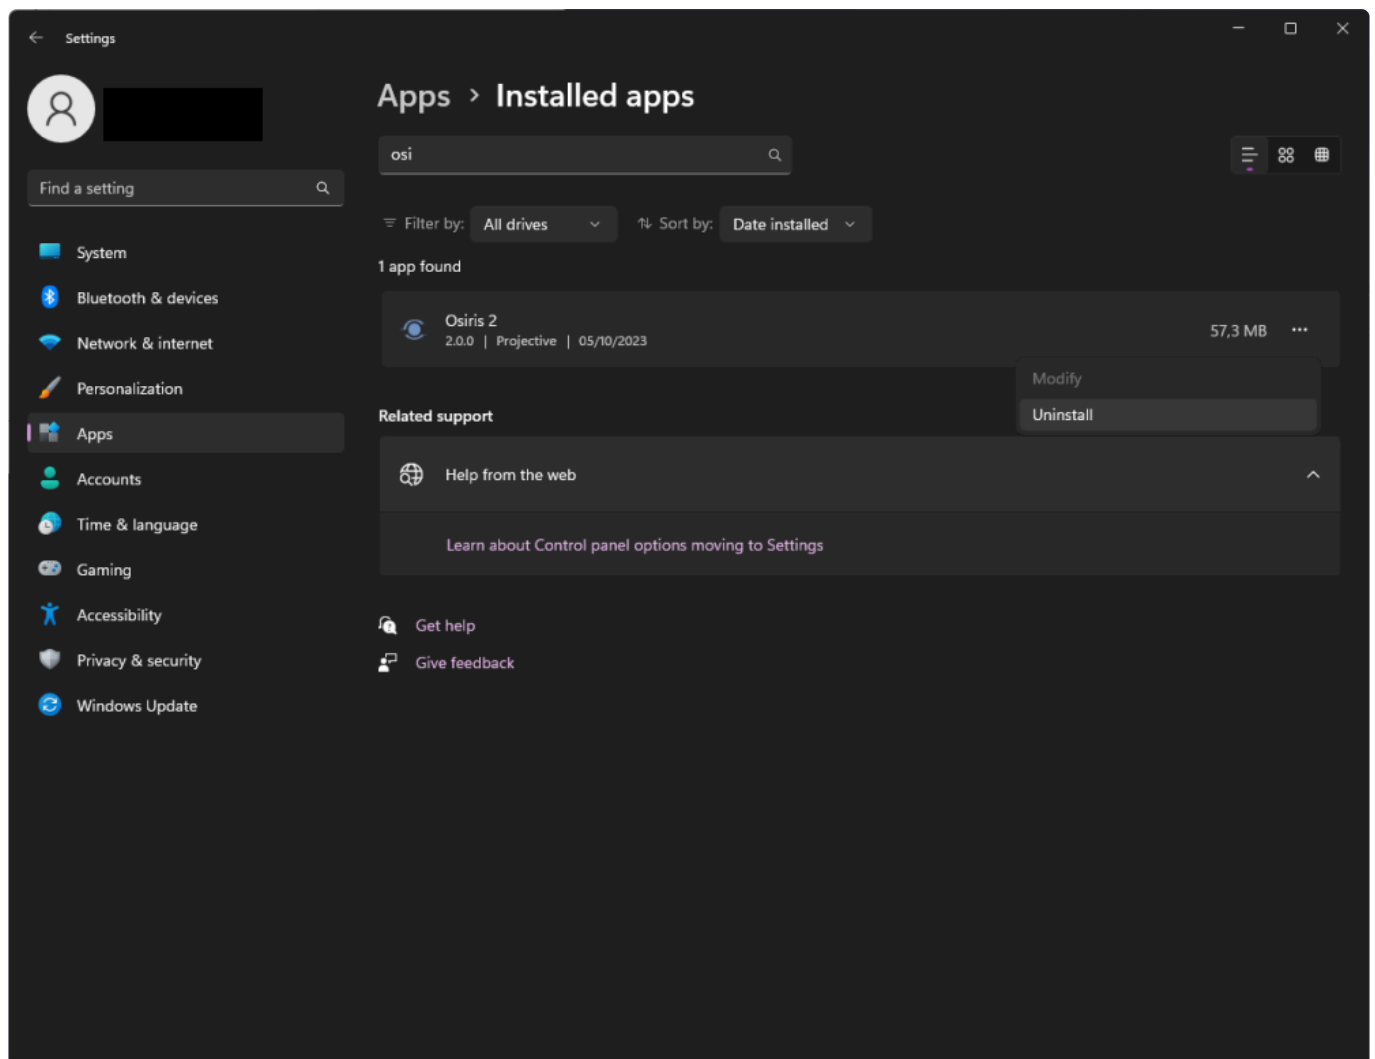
Settings

Find a setting

System
Bluetooth & devices
Network & internet
Personalization
Apps
Accounts
Time & language
Gaming
Accessibility
Privacy & security
Windows Update

Apps > Installed apps

osi

Filter by: All drives
Sort by: Date installed

1 app found

Osiris 2
2.0.0 | Projective | 05/10/2023
57,3 MB

Modify
Uninstall

Related support

Help from the web

Learn about Control panel options moving to Settings

Get help
Give feedback